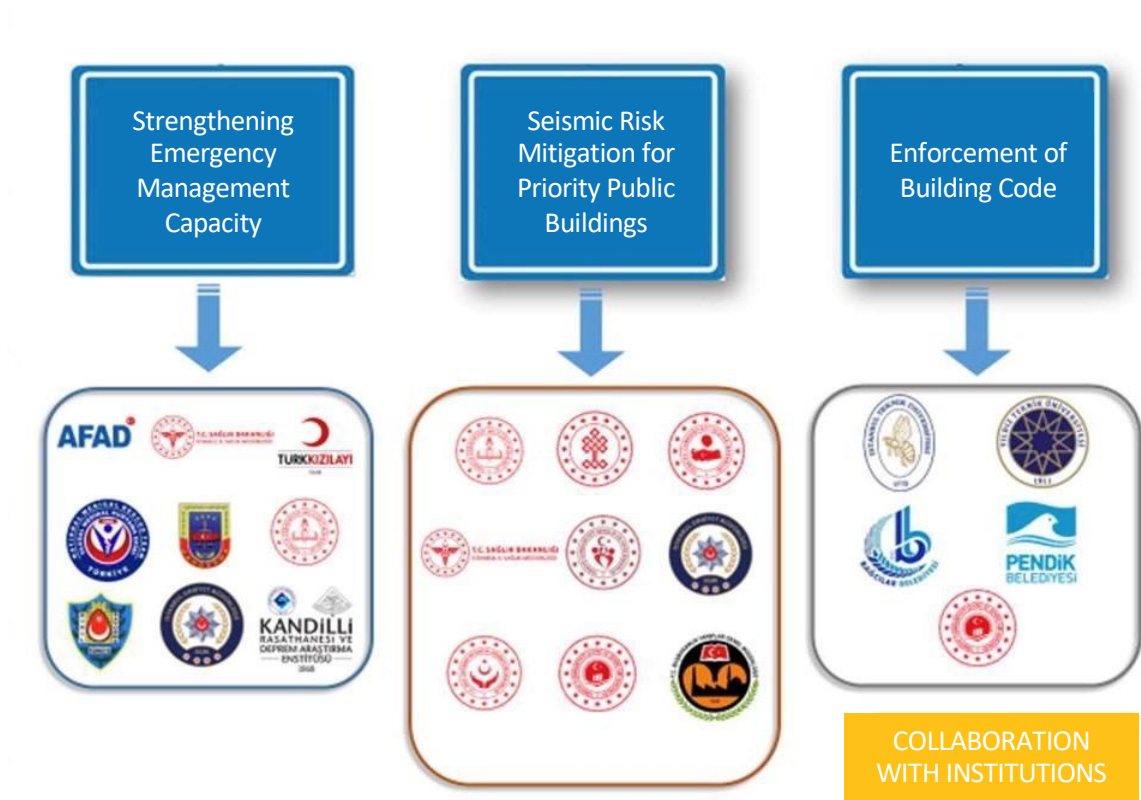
Strengthening Emergency Management Capacity

Seismic Risk Mitigation for Priority Public Buildings

Enforcement of Building Code

AFAD

T.C. SAĞLIK BAKANLIĞI

TÜRKKIZILAYI

KANDİLLİ RASATHANESİ VE DEPREM ARAŞTIRMA ENSTİTÜSÜ 1868

T.C. SAĞLIK BAKANLIĞI

PENDİK BELEDİYESİ

COLLABORATION WITH INSTITUTIONS